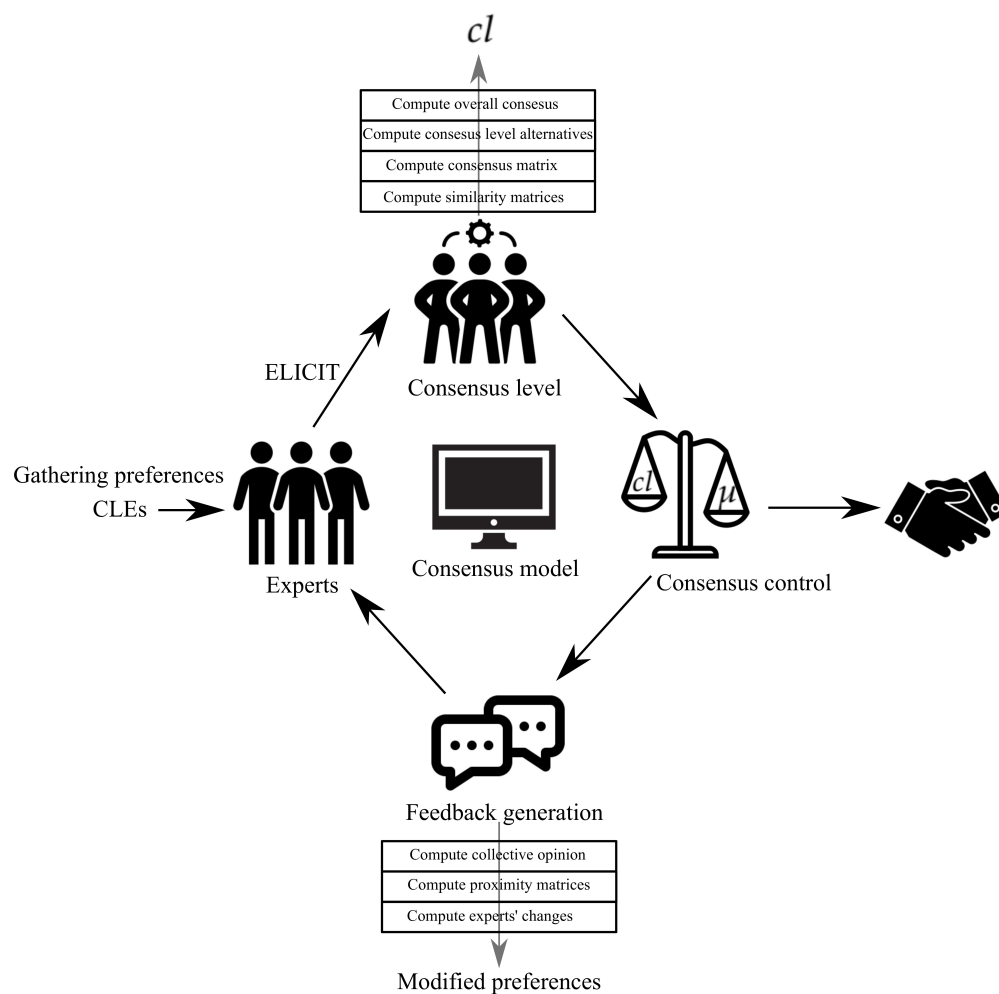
$cl$

Compute overall consesus

Compute consesus level alternatives

Compute consensus matrix

Compute similarity matrices

ELICIT

Consensus level

Gathering preferences

CLEs

Experts

Consensus model

$cl$ $\mu$

Consensus control

Feedback generation

Compute collective opinion

Compute proximity matrices

Compute experts' changes

Modified preferences